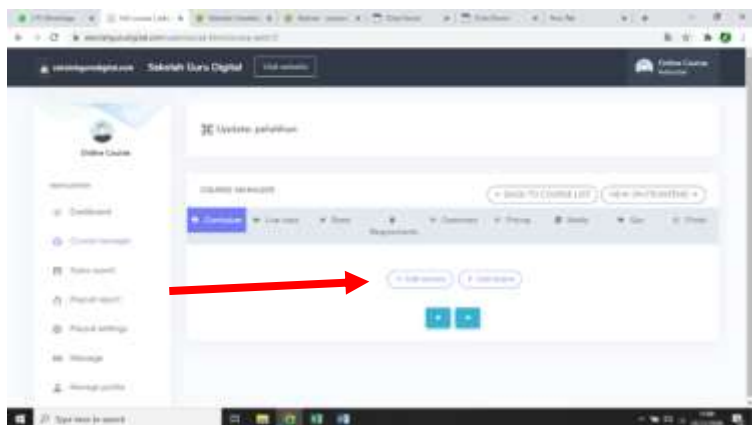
Sekolah Guru Digital

Visit website

Online Course

Online Course

Update: pelatihan

COURSE MANAGER

BACK TO COURSE LIST

VIEW ON FRONTEND

Curriculum

Basic

Requirements

Pricing

Media

Seo

Finish

Dashboard

Course manager

Sales report

Payout report

Payout settings

Message

Manage profile

Add section

Add lesson

Type here to search